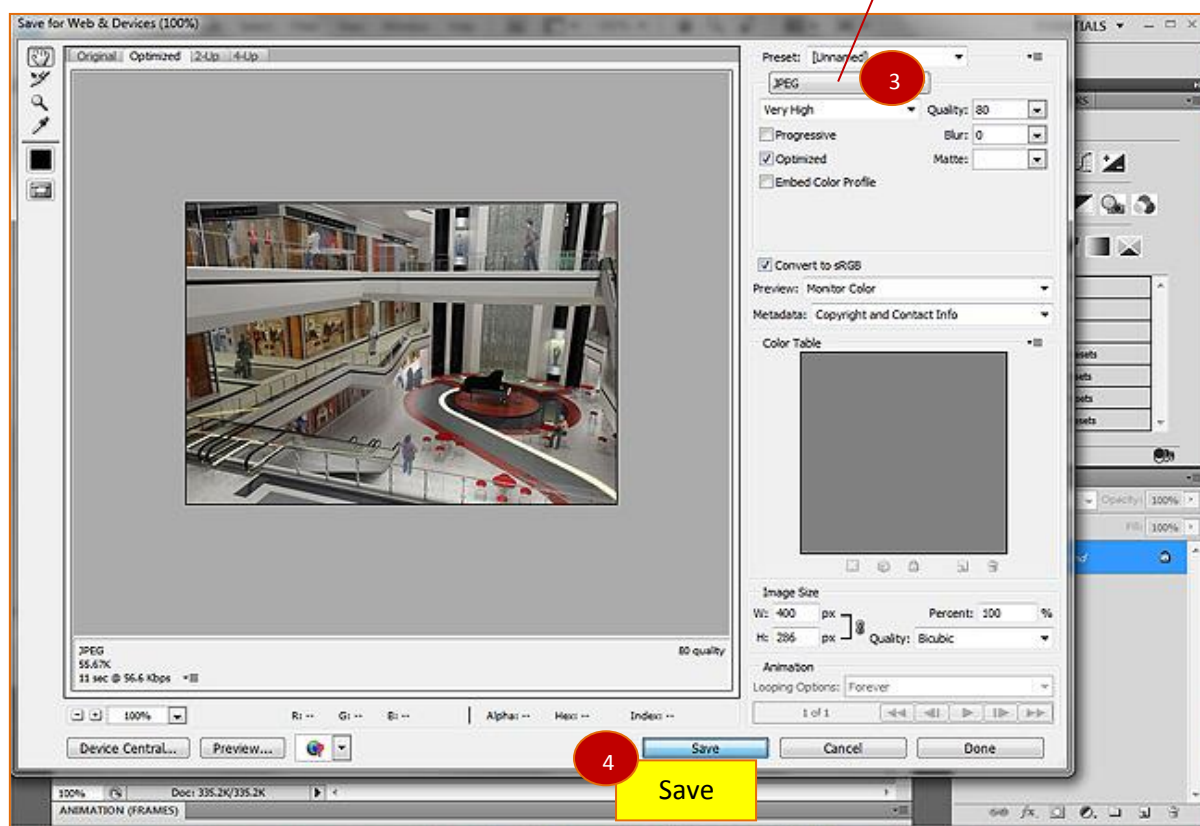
Save for Web & Devices (100%)

TIALS ▾

Original Optimized 2-Up 4-Up

Preset: [Unnamed]

JPEG

3

Very High

Quality: 80

Progressive

Blur: 0

Optimized

Matte:

Embed Color Profile

Convert to sRGB

Preview: Monitor Color

Metadata: Copyright and Contact Info

Color Table

Image Size

W: 400 px

Percent: 100 %

H: 286 px

Quality: Bicubic

Animation

Looping Options: Forever

1 of 1

JPEG
55.67K
11 sec @ 56.6 Kbps

80 quality

100%

R: --

G: --

B: --

Alpha: --

Hex: --

Index: --

Device Central...

Preview...

Save

Cancel

Done

4

Save

100%

Doc: 335.2K/335.2K

ANIMATION (FRAMES)

Opacity: 100%

Fill: 100%

esets

ets

ets

esets